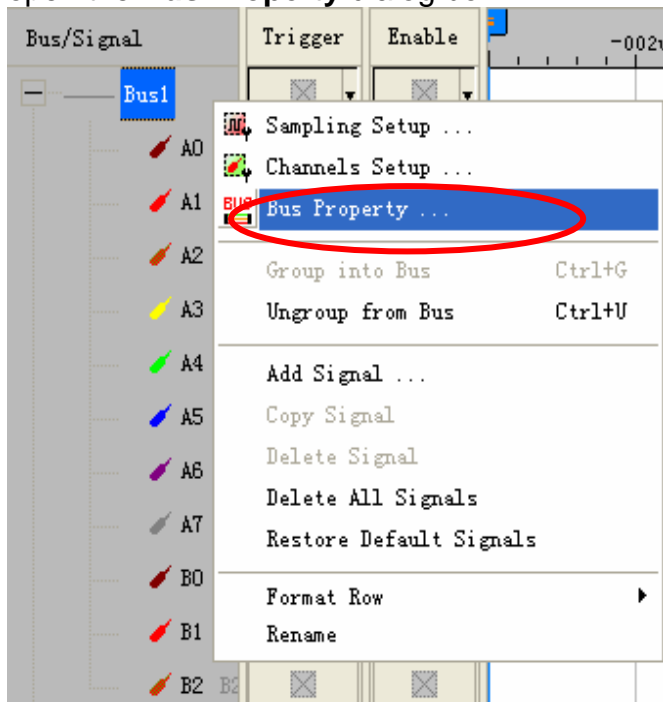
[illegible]

| Bus/Signal | Trigger | Enable | -002v |
|---|---|---|---|

Bus1
A0
A1
A2
A3
A4
A5
A6
A7
B0
B1
B2 B2

Sampling Setup ...
Channels Setup ...
Bus Property ...
Group into Bus Ctrl+G
Ungroup from Bus Ctrl+U
Add Signal ...
Copy Signal
Delete Signal
Delete All Signals
Restore Default Signals
Format Row
Rename